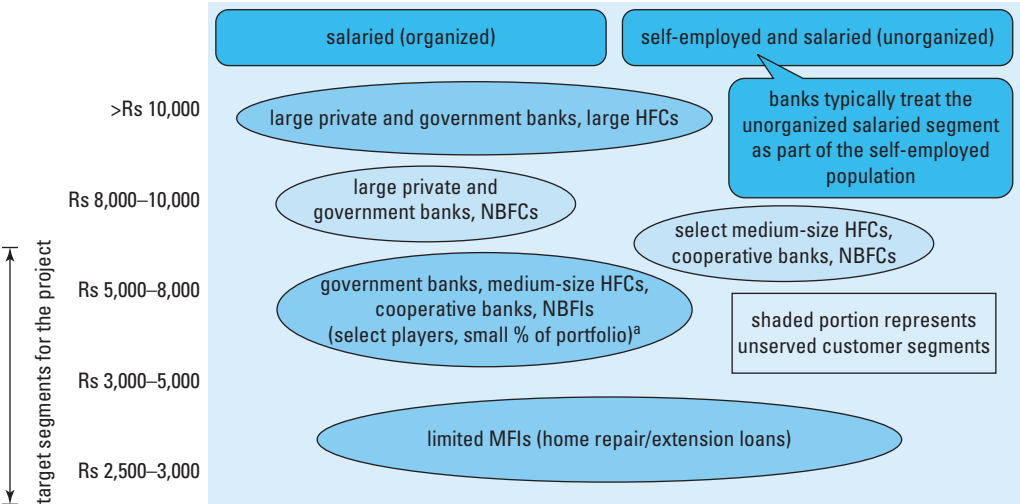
salaried (organized)

self-employed and salaried (unorganized)

>Rs 10,000

large private and government banks, large HFCs

banks typically treat the unorganized salaried segment as part of the self-employed population

Rs 8,000–10,000

large private and government banks, NBFCs

select medium-size HFCs, cooperative banks, NBFCs

target segments for the project

Rs 5,000–8,000

government banks, medium-size HFCs, cooperative banks, NBFIs (select players, small % of portfolio)$^a$

shaded portion represents unserved customer segments

Rs 3,000–5,000

limited MFIs (home repair/extension loans)

Rs 2,500–3,000